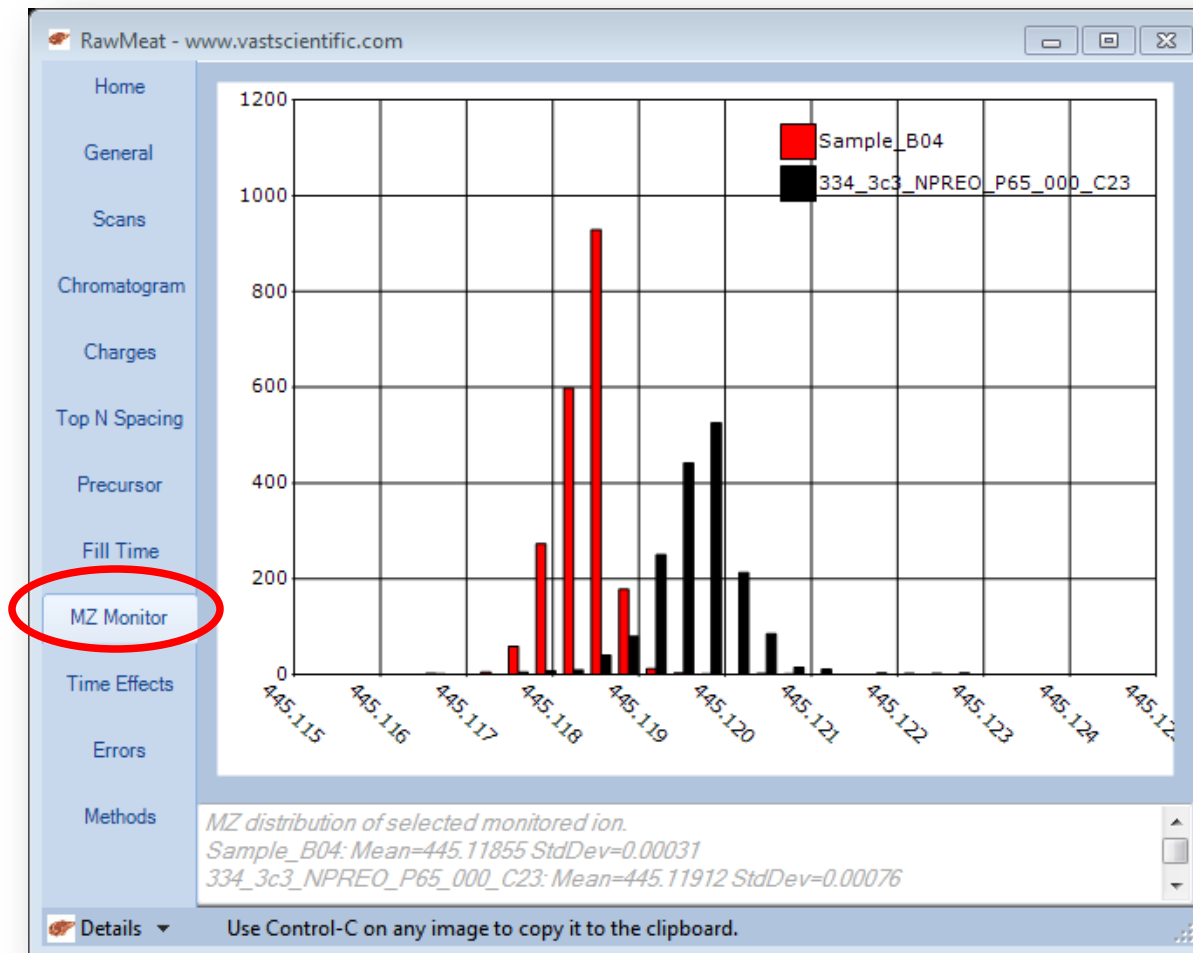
RawMeat - www.vastscientific.com

Home
General
Scans
Chromatogram
Charges
Top N Spacing
Precursor
Fill Time
MZ Monitor
Time Effects
Errors
Methods

Sample_B04
334_3c3_NPREO_P65_000_C23

1200
1000
800
600
400
200
0

445.115
445.116
445.117
445.118
445.119
445.120
445.121
445.122
445.123
445.124
445.12

MZ distribution of selected monitored ion.
Sample_B04: Mean=445.11855 StdDev=0.00031
334_3c3_NPREO_P65_000_C23: Mean=445.11912 StdDev=0.00076

Details
Use Control-C on any image to copy it to the clipboard.